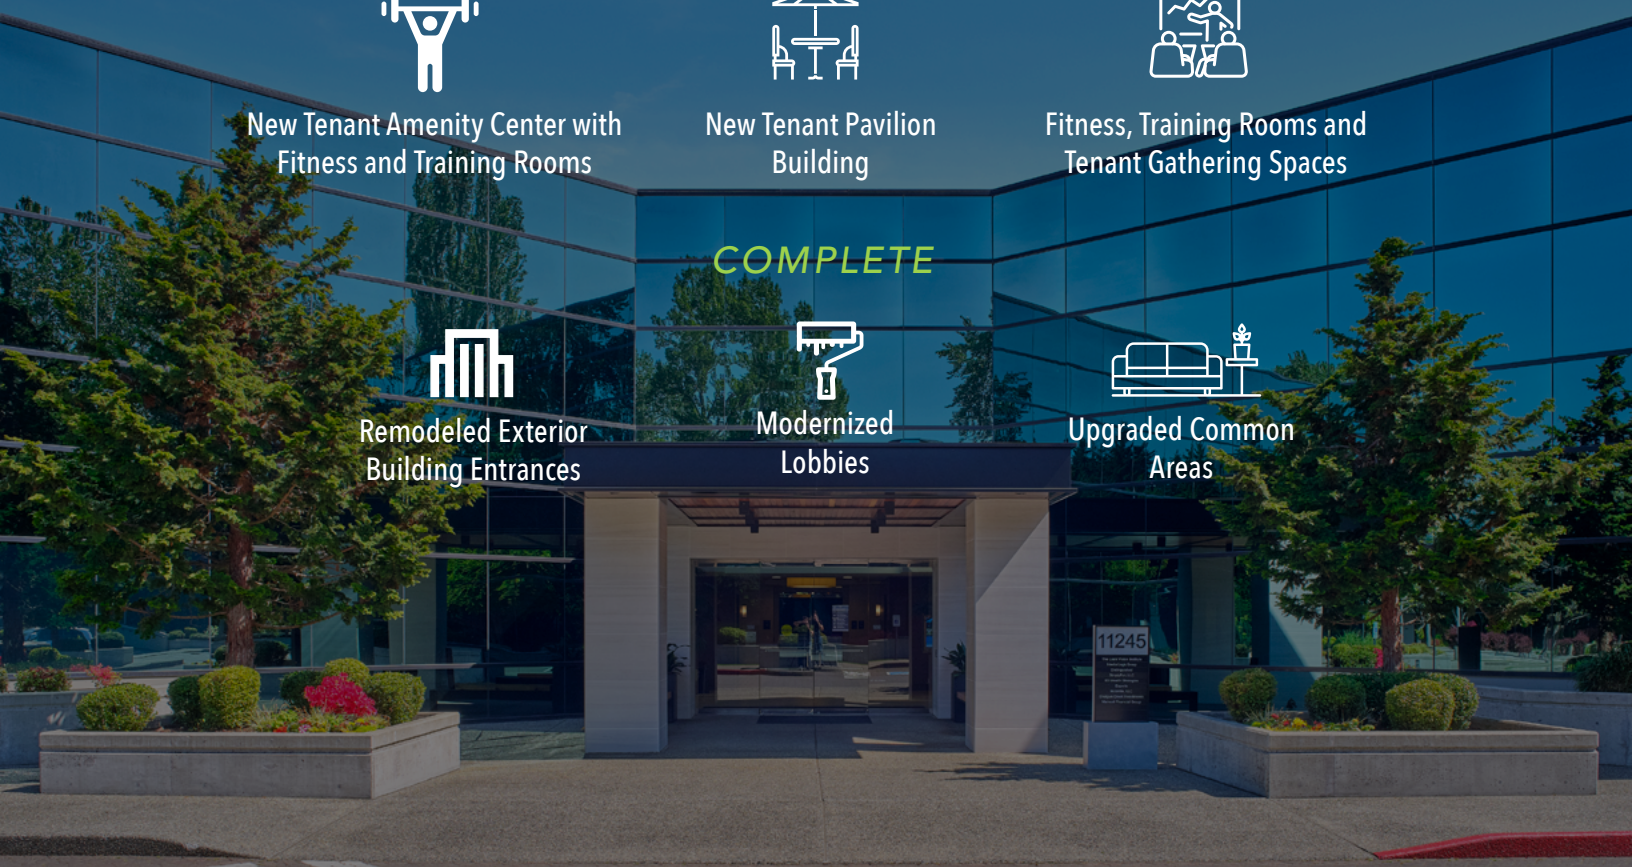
New Tenant Amenity Center with Fitness and Training Rooms

New Tenant Pavilion Building

Fitness, Training Rooms and Tenant Gathering Spaces

COMPLETE

Remodeled Exterior Building Entrances

Modernized Lobbies

Upgraded Common Areas

11245